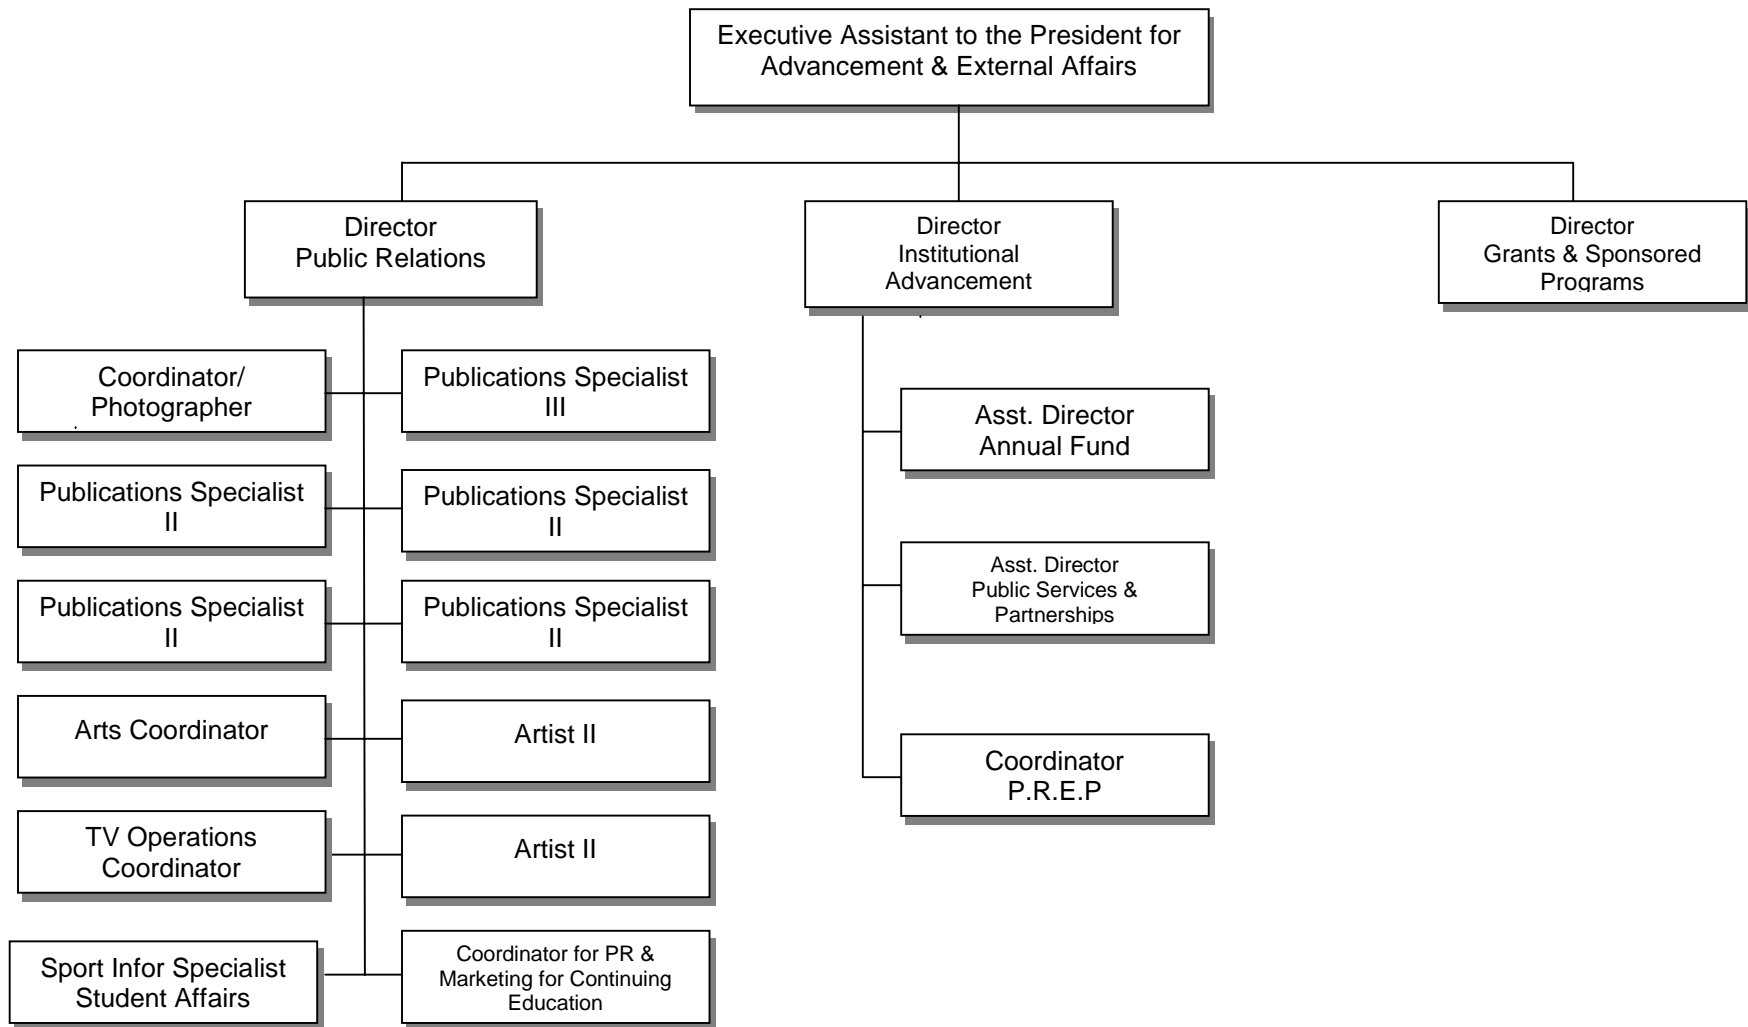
Executive Assistant to the President for Advancement & External Affairs

Director
Public Relations

Director
Institutional
Advancement

Director
Grants & Sponsored
Programs

Coordinator/
Photographer

Publications Specialist
III

Publications Specialist
II

Publications Specialist
II

Publications Specialist
II

Publications Specialist
II

Arts Coordinator

Artist II

TV Operations
Coordinator

Artist II

Sport Infor Specialist
Student Affairs

Coordinator for PR & Marketing for Continuing Education

Asst. Director
Annual Fund

Asst. Director
Public Services & Partnerships

Coordinator
P.R.E.P